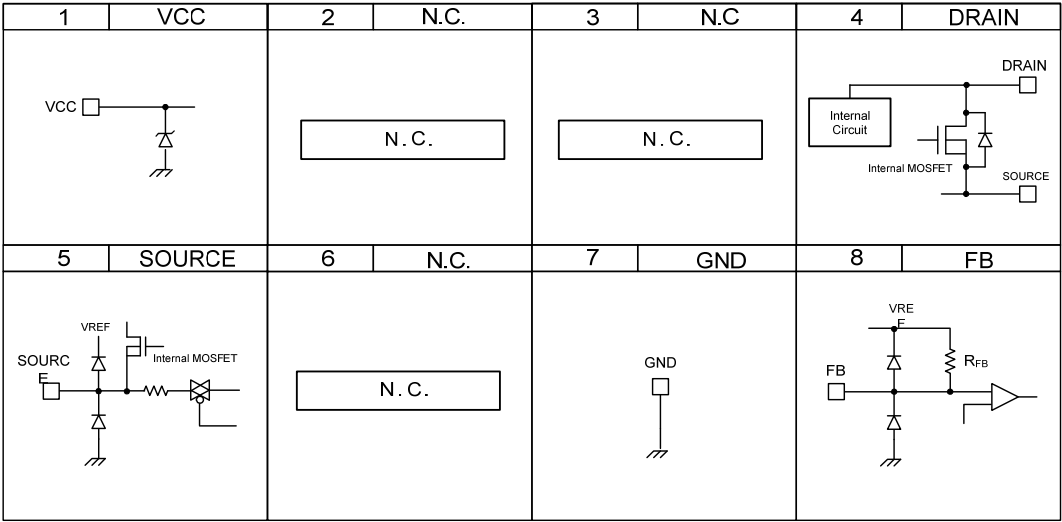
| 1 | VCC | 2 | N.C. | 3 | N.C | 4 | DRAIN |
|---|---|---|---|---|---|---|---|
| VCC | | N. C. | | N. C. | | DRAIN Internal Circuit Internal MOSFET SOURCE | |
| 5 | SOURCE | 6 | N.C. | 7 | GND | 8 | FB |
| VREF SOURC E Internal MOSFET | | N. C. | | GND | | VRE F FB $R_{FB}$ | |